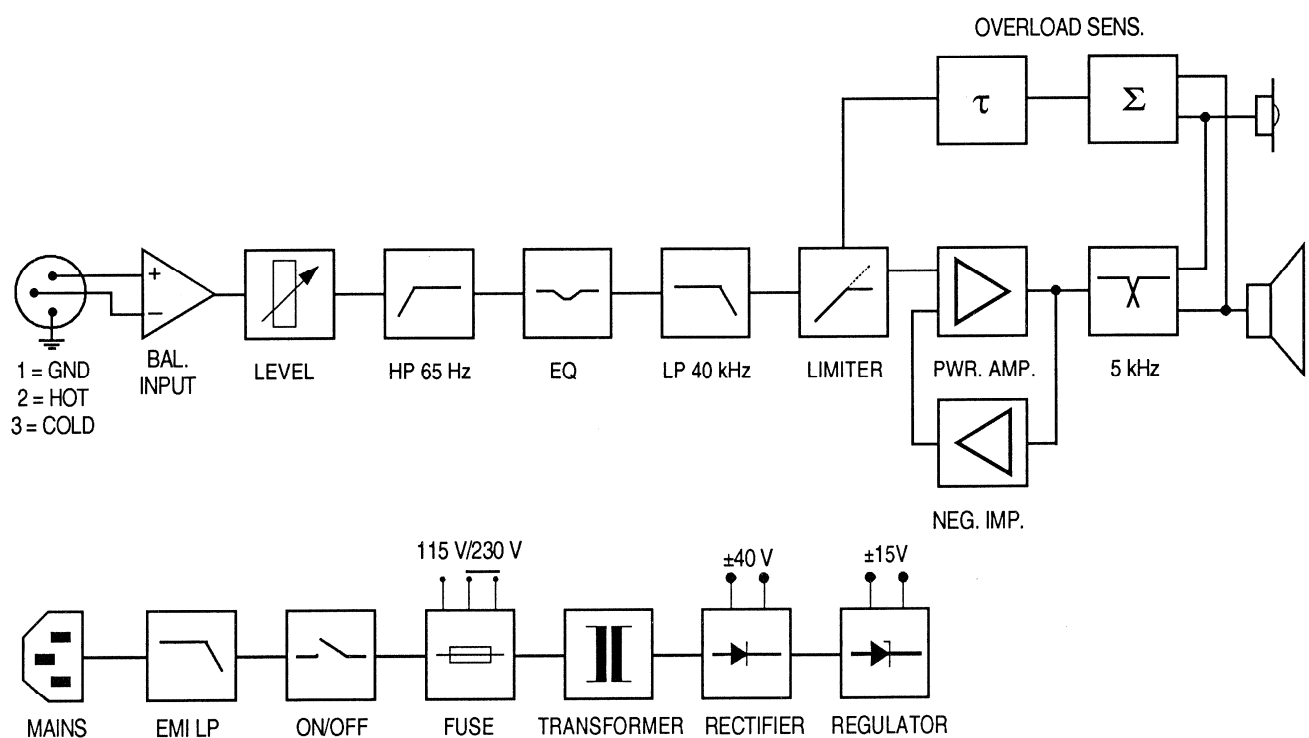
OVERLOAD SENS.

$\tau$

$\Sigma$

+

−

1 = GND
2 = HOT
3 = COLD

BAL. INPUT

LEVEL

HP 65 Hz

EQ

LP 40 kHz

LIMITER

PWR. AMP.

5 kHz

NEG. IMP.

115 V/230 V

±40 V

±15V

MAINS

EMI LP

ON/OFF

FUSE

TRANSFORMER

RECTIFIER

REGULATOR